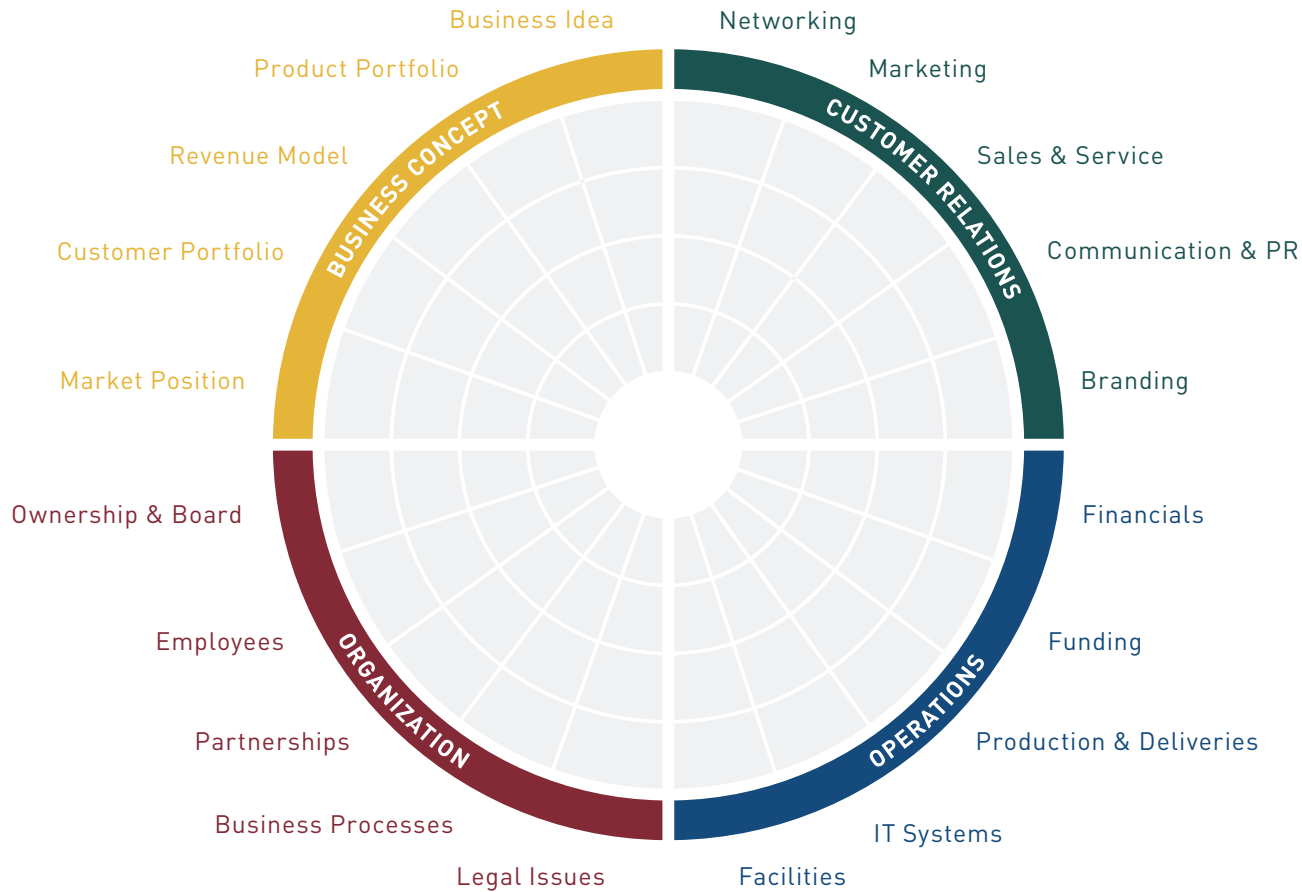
Business Idea
Product Portfolio
Revenue Model
Customer Portfolio
Market Position
BUSINESS CONCEPT

Networking
Marketing
Sales & Service
Communication & PR
Branding
CUSTOMER RELATIONS

Financials
Funding
Production & Deliveries
IT Systems
Facilities
OPERATIONS

Ownership & Board
Employees
Partnerships
Business Processes
Legal Issues
ORGANIZATION